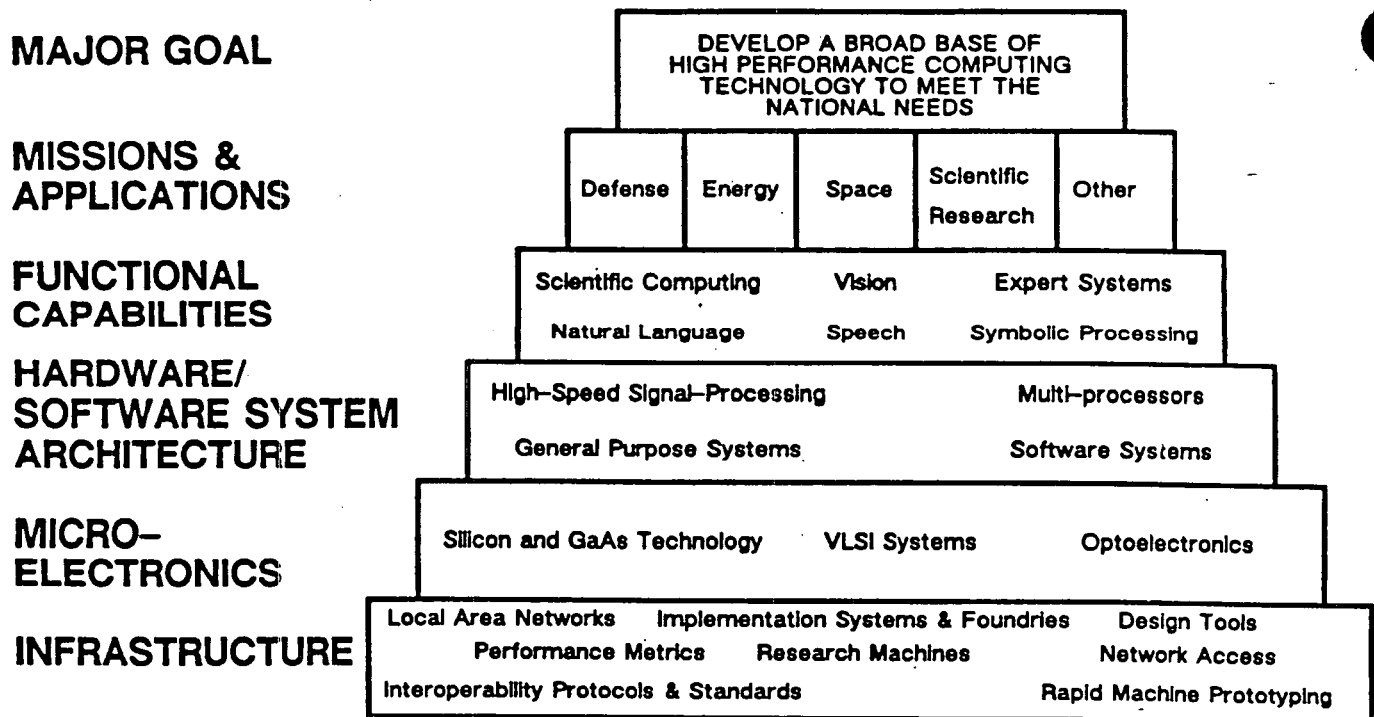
MAJOR GOAL

DEVELOP A BROAD BASE OF HIGH PERFORMANCE COMPUTING TECHNOLOGY TO MEET THE NATIONAL NEEDS

MISSIONS & APPLICATIONS

Defense

Energy

Space

Scientific Research

Other

FUNCTIONAL CAPABILITIES

Scientific Computing

Vision

Expert Systems

Natural Language

Speech

Symbolic Processing

HARDWARE/ SOFTWARE SYSTEM ARCHITECTURE

High-Speed Signal-Processing

Multi-processors

General Purpose Systems

Software Systems

MICRO-ELECTRONICS

Silicon and GaAs Technology

VLSI Systems

Optoelectronics

INFRASTRUCTURE

Local Area Networks

Implementation Systems & Foundries

Design Tools

Performance Metrics

Research Machines

Network Access

Interoperability Protocols & Standards

Rapid Machine Prototyping